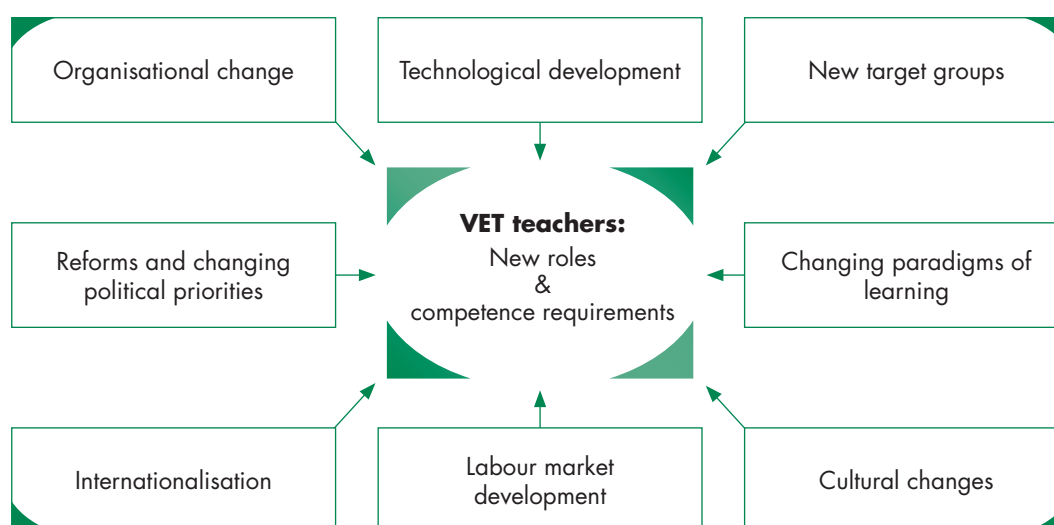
Organisational change

Technological development

New target groups

VET teachers:
New roles
&
competence requirements

Reforms and changing political priorities

Changing paradigms of learning

Internationalisation

Labour market development

Cultural changes